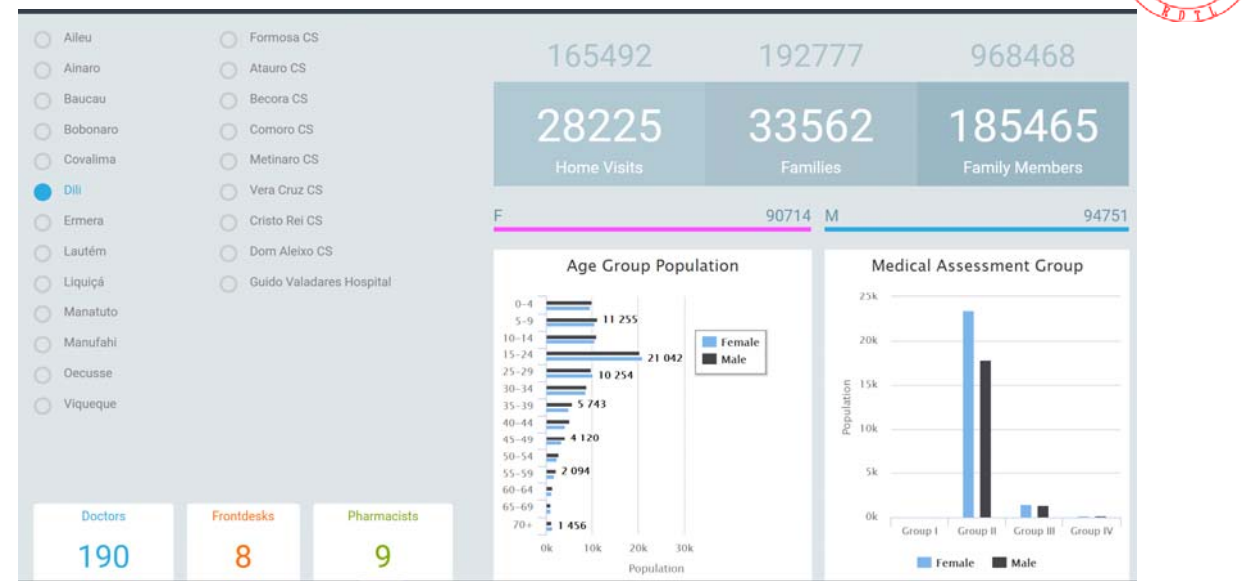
Aileu
Ainaro
Baucau
Bobonaro
Covalima
Dili
Ermera
Lautém
Liquiçá
Manatuto
Manufahi
Oecusse
Viqueque

Formosa CS
Atauro CS
Becora CS
Comoro CS
Metinaro CS
Vera Cruz CS
Cristo Rei CS
Dom Aleixo CS
Guido Valadares Hospital

165492
192777
968468

28225
Home Visits

33562
Families

185465
Family Members

F 90714
M 94751

Age Group Population

0-4
5-9
10-14
15-24
25-29
30-34
35-39
40-44
45-49
50-54
55-59
60-64
65-69
70+

11 255
21 042
10 254
5 743
4 120
2 094
1 456

Female
Male

0k
10k
20k
30k
Population

Medical Assessment Group

25k
20k
15k
10k
5k
0k
Population

Group I
Group II
Group III
Group IV

Female
Male

Doctors
190

Frontdesks
8

Pharmacists
9